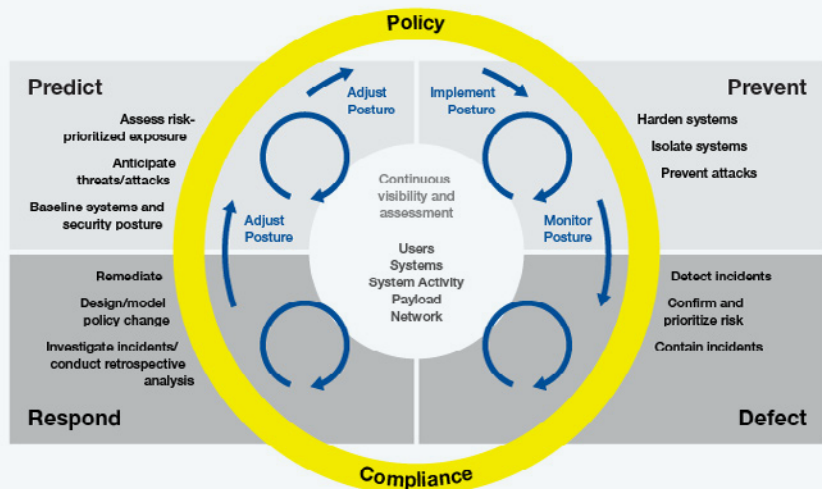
Policy

Predict

Assess risk-prioritized exposure

Anticipate threats/attacks

Baseline systems and security posture

Adjust Posture

Implement Posture

Prevent

Harden systems

Isolate systems

Prevent attacks

Continuous visibility and assessment

Users
Systems
System Activity
Payload
Network

Adjust Posture

Monitor Posture

Remediate

Design/model policy change

Investigate incidents/ conduct retrospective analysis

Detect incidents

Confirm and prioritize risk

Contain incidents

Respond

Defect

Compliance